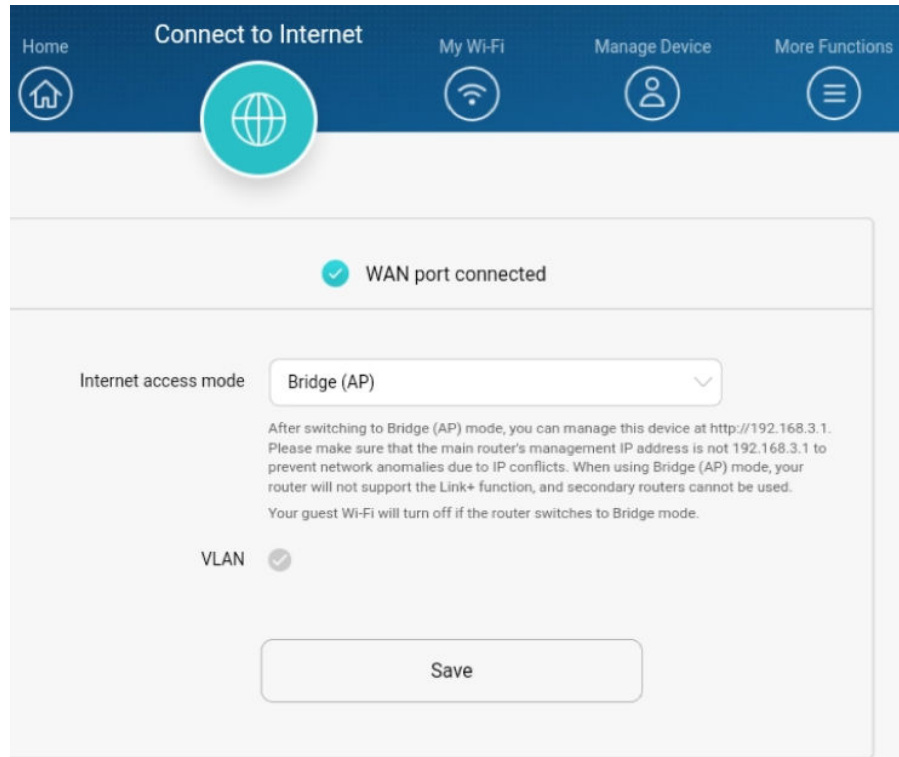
Home

Connect to Internet

My Wi-Fi

Manage Device

More Functions

WAN port connected

Internet access mode

Bridge (AP)

After switching to Bridge (AP) mode, you can manage this device at http://192.168.3.1. Please make sure that the main router's management IP address is not 192.168.3.1 to prevent network anomalies due to IP conflicts. When using Bridge (AP) mode, your router will not support the Link+ function, and secondary routers cannot be used.

Your guest Wi-Fi will turn off if the router switches to Bridge mode.

VLAN

Save